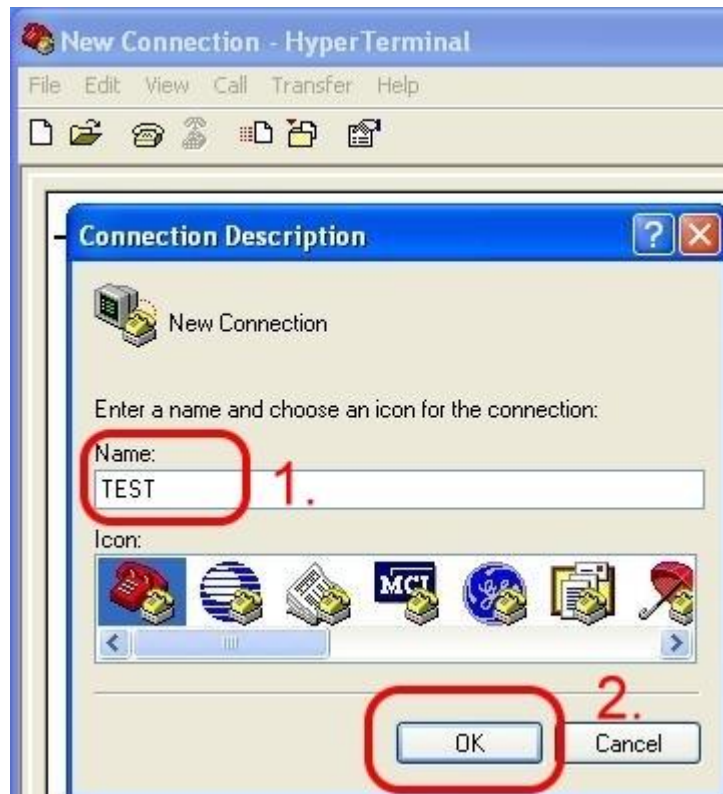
New Connection - HyperTerminal

File Edit View Call Transfer Help

Connection Description

New Connection

Enter a name and choose an icon for the connection:

Name:

TEST

1.

Icon:

MCI

2.

OK

Cancel